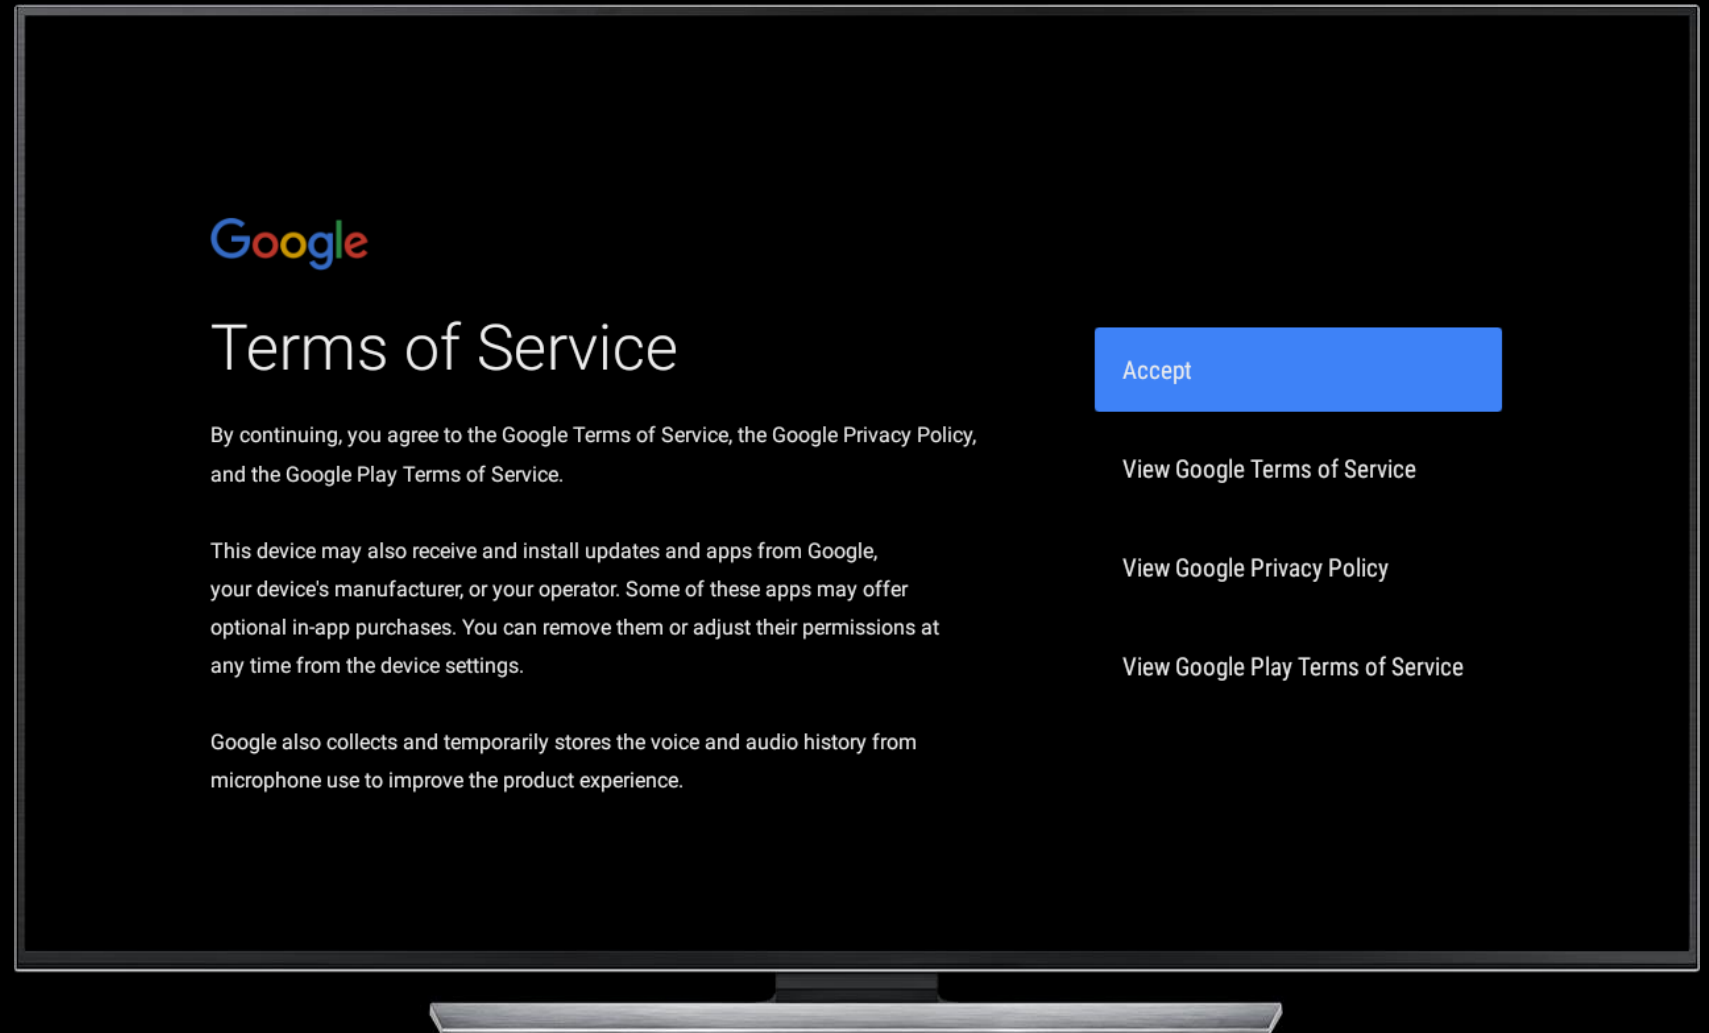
Google

Terms of Service

By continuing, you agree to the Google Terms of Service, the Google Privacy Policy, and the Google Play Terms of Service.

This device may also receive and install updates and apps from Google, your device's manufacturer, or your operator. Some of these apps may offer optional in-app purchases. You can remove them or adjust their permissions at any time from the device settings.

Google also collects and temporarily stores the voice and audio history from microphone use to improve the product experience.

Accept

View Google Terms of Service

View Google Privacy Policy

View Google Play Terms of Service